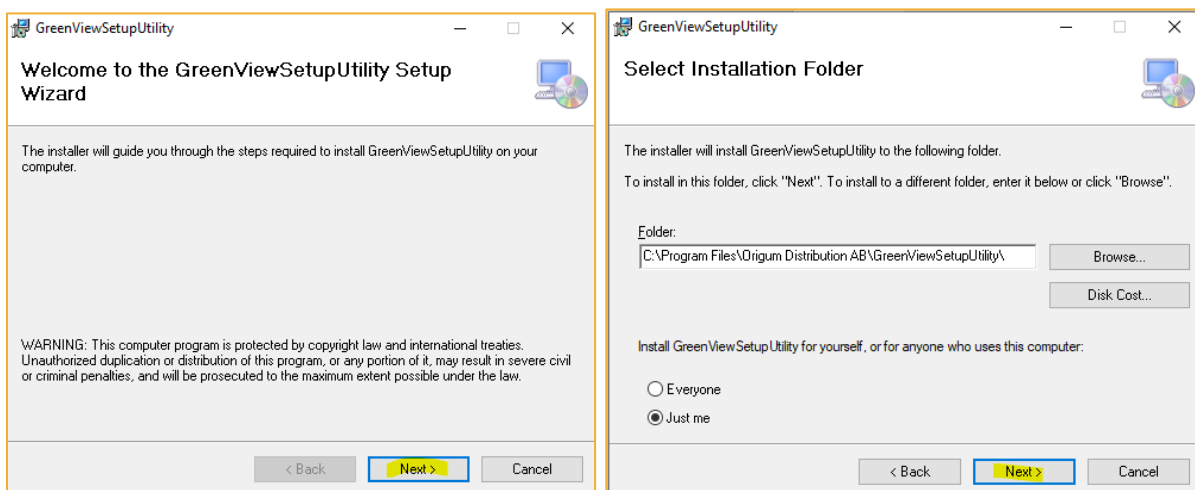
GreenViewSetupUtility

Welcome to the GreenViewSetupUtility Setup Wizard

The installer will guide you through the steps required to install GreenViewSetupUtility on your computer.

WARNING: This computer program is protected by copyright law and international treaties. Unauthorized duplication or distribution of this program, or any portion of it, may result in severe civil or criminal penalties, and will be prosecuted to the maximum extent possible under the law.

< Back
Next >
Cancel

GreenViewSetupUtility

Select Installation Folder

The installer will install GreenViewSetupUtility to the following folder.

To install in this folder, click "Next". To install to a different folder, enter it below or click "Browse".

Folder:
C:\Program Files\Origum Distribution AB\GreenViewSetupUtility\

Browse...
Disk Cost...

Install GreenViewSetupUtility for yourself, or for anyone who uses this computer:

Everyone
Just me

< Back
Next >
Cancel